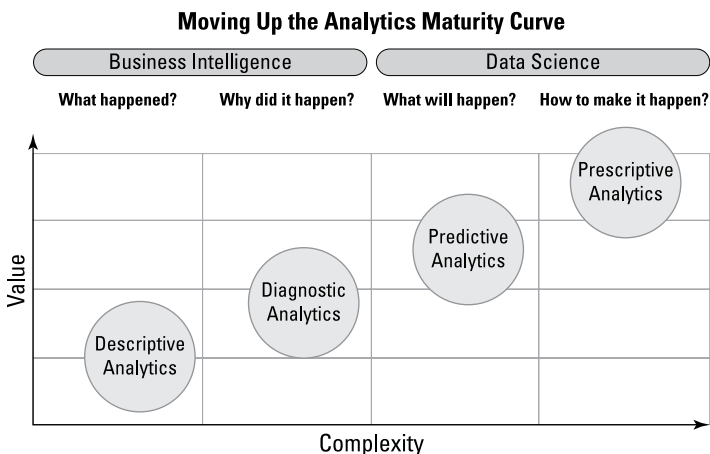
Moving Up the Analytics Maturity Curve

Business Intelligence

Data Science

What happened?

Why did it happen?

What will happen?

How to make it happen?

Value

Descriptive Analytics

Diagnostic Analytics

Predictive Analytics

Prescriptive Analytics

Complexity